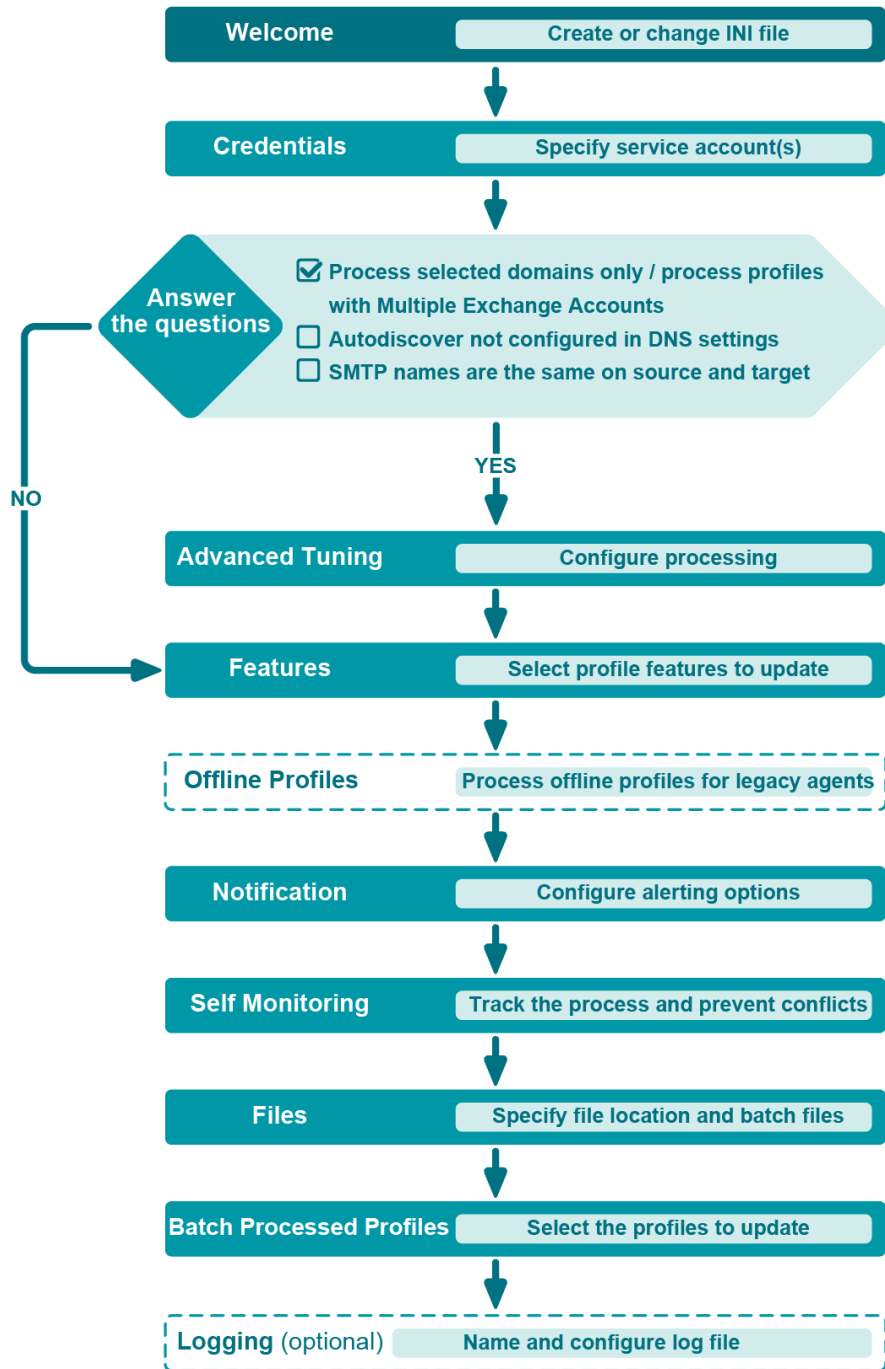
Welcome
Create or change INI file

Credentials
Specify service account(s)

Answer the questions
Process selected domains only / process profiles with Multiple Exchange Accounts
Autodiscover not configured in DNS settings
SMTP names are the same on source and target

YES

NO

Advanced Tuning
Configure processing

Features
Select profile features to update

Offline Profiles
Process offline profiles for legacy agents

Notification
Configure alerting options

Self Monitoring
Track the process and prevent conflicts

Files
Specify file location and batch files

Batch Processed Profiles
Select the profiles to update

Logging (optional)
Name and configure log file